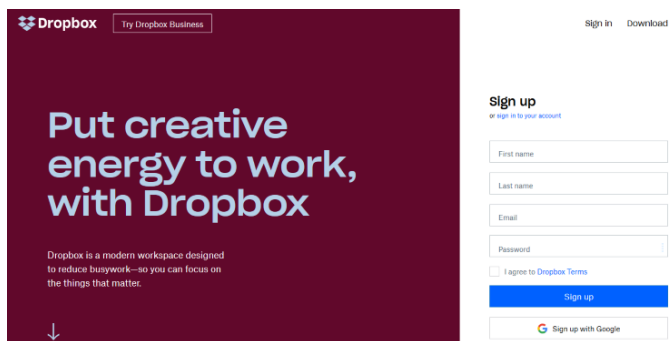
Dropbox

Try Dropbox Business

Sign in

Download

Put creative energy to work, with Dropbox

Dropbox is a modern workspace designed to reduce busywork—so you can focus on the things that matter.

Sign up

or sign in to your account

First name

Last name

Email

Password

I agree to Dropbox Terms

Sign up

Sign up with Google